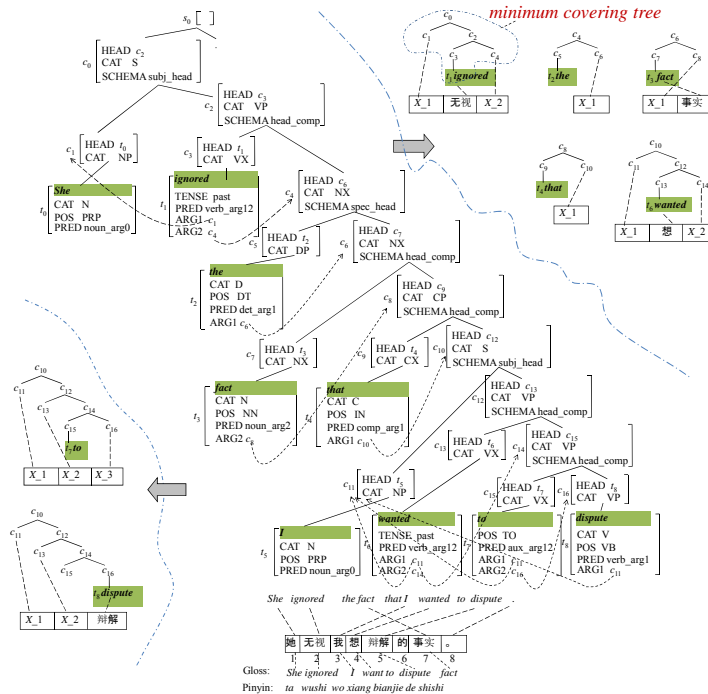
minimum covering tree

$s_0$

$c_0$ HEAD $c_2$
CAT S
SCHEMA subj_head

$c_2$ HEAD $c_3$
CAT VP
SCHEMA head_comp

$c_1$ HEAD $t_0$
CAT NP

$c_3$ HEAD $t_1$
CAT VX

$t_0$ She
CAT N
POS PRP
PRED noun_arg0

$t_1$ ignored
TENSE past
PRED verb_arg12
ARG1 $c_1$
ARG2 $c_4$

$c_4$ HEAD $c_6$
CAT NX
SCHEMA spec_head

$c_5$ HEAD $t_2$
CAT DP

$c_6$ HEAD $c_7$
CAT NX
SCHEMA head_comp

$t_2$ the
CAT D
POS DT
PRED det_arg1
ARG1 $c_6$

$c_8$ HEAD $c_9$
CAT CP
SCHEMA head_comp

$c_7$ HEAD $t_3$
CAT NX

$c_9$ HEAD $t_4$
CAT CX

$c_{10}$ HEAD $c_{12}$
CAT S
SCHEMA subj_head

$t_3$ fact
CAT N
POS NN
PRED noun_arg2
ARG2 $c_8$

$t_4$ that
CAT C
POS IN
PRED comp_arg1
ARG1 $c_{10}$

$c_{12}$ HEAD $c_{13}$
CAT VP
SCHEMA head_comp

$c_{13}$ HEAD $t_6$
CAT VX

$c_{14}$ HEAD $c_{15}$
CAT VP
SCHEMA head_comp

$c_{11}$ HEAD $t_5$
CAT NP

$c_{15}$ HEAD $t_7$
CAT VX

$c_{16}$ HEAD $t_8$
CAT VP

$t_5$ I
CAT N
POS PRP
PRED noun_arg0

$t_6$ wanted
TENSE past
PRED verb_arg12
ARG1 $c_{11}$
ARG2 $c_{14}$

$t_7$ to
POS TO
PRED aux_arg12
ARG1 $c_{11}$
ARG2 $c_{16}$

$t_8$ dispute
CAT V
POS VB
PRED verb_arg1
ARG1 $c_{11}$

$c_0$ $c_1$ $c_2$ $c_3$ $c_4$ $t_1$ ignored
| X_1 | 无视 | X_2 |

$c_4$ $c_5$ $c_6$ $t_2$ the
| X_1 |

$c_6$ $c_7$ $c_8$ $t_3$ fact
| X_1 | 事实 |

$c_8$ $c_9$ $c_{10}$ $t_4$ that
| X_1 |

$c_{10}$ $c_{11}$ $c_{12}$ $c_{13}$ $c_{14}$ $t_6$ wanted
| X_1 | 想 | X_2 |

$c_{10}$ $c_{11}$ $c_{12}$ $c_{13}$ $c_{14}$ $c_{15}$ $c_{16}$ $t_7$ to
| X_1 | X_2 | X_3 |

$c_{10}$ $c_{11}$ $c_{12}$ $c_{13}$ $c_{14}$ $c_{15}$ $t_8$ dispute
| X_1 | X_2 | 辩解 |

She ignored the fact that I wanted to dispute .

| 她 | 无视 | 我 | 想 | 辩解 | 的 | 事实 | 。 |

1 2 3 4 5 6 7 8

Gloss: She ignored I want to dispute fact
Pinyin: ta wushi wo xiang bianjie de shishi